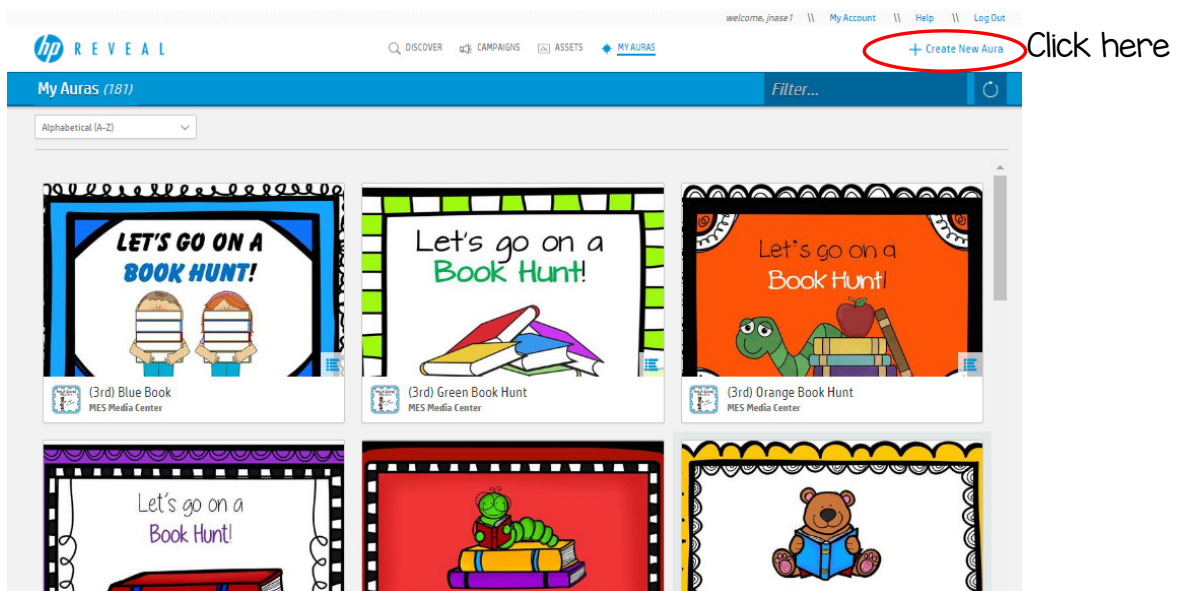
welcome, jnase1 \\ My Account \\ Help \\ Log Out

hp REVEAL

DISCOVER CAMPAIGNS ASSETS MY AURAS

+ Create New Aura

Click here

My Auras (181)

Filter...

Alphabetical (A-Z)

LET'S GO ON A BOOK HUNT!

(3rd) Blue Book
MES Media Center

Let's go on a Book Hunt!

(3rd) Green Book Hunt
MES Media Center

Let's go on a Book Hunt!

(3rd) Orange Book Hunt
MES Media Center

Let's go on a Book Hunt!